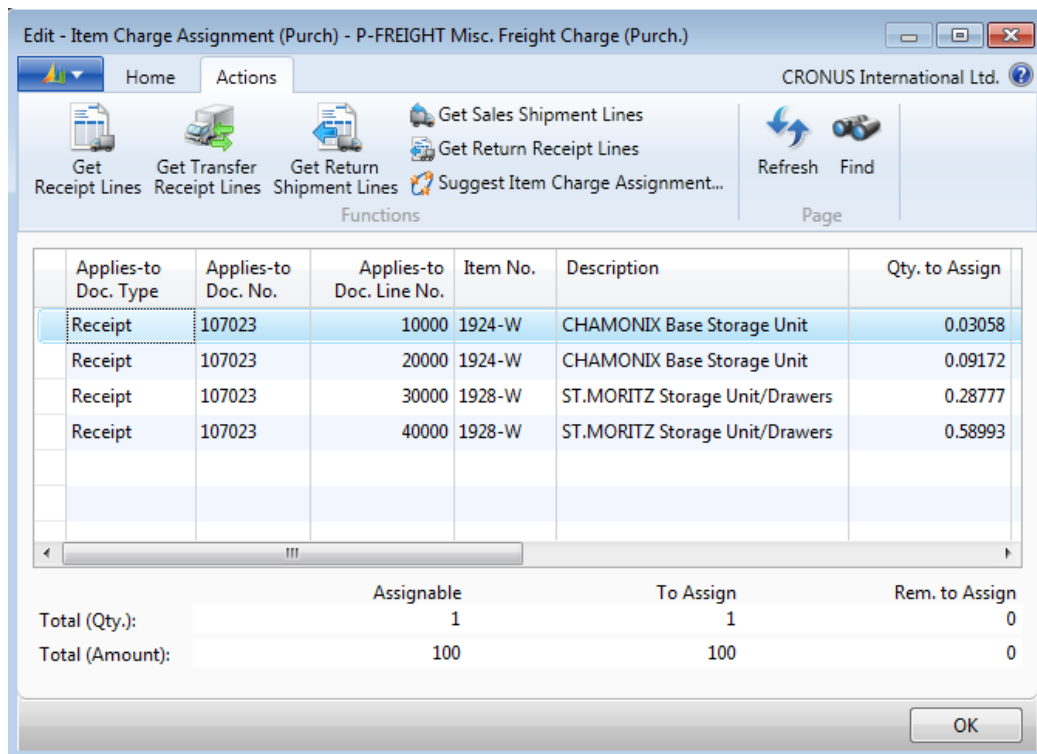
Edit - Item Charge Assignment (Purch) - P-FREIGHT Misc. Freight Charge (Purch.)

Home Actions

CRONUS International Ltd.

Get Receipt Lines
Get Transfer Receipt Lines
Get Return Shipment Lines
Get Sales Shipment Lines
Get Return Receipt Lines
Suggest Item Charge Assignment...
Functions

Refresh
Find
Page

| Applies-to Doc. Type | Applies-to Doc. No. | Applies-to Doc. Line No. | Item No. | Description | Qty. to Assign |
|---|---|---|---|---|---|
| Receipt | 107023 | 10000 | 1924-W | CHAMONIX Base Storage Unit | 0.03058 |
| Receipt | 107023 | 20000 | 1924-W | CHAMONIX Base Storage Unit | 0.09172 |
| Receipt | 107023 | 30000 | 1928-W | ST.MORITZ Storage Unit/Drawers | 0.28777 |
| Receipt | 107023 | 40000 | 1928-W | ST.MORITZ Storage Unit/Drawers | 0.58993 |

| | Assignable | To Assign | Rem. to Assign |
|---|---|---|---|
| Total (Qty.): | 1 | 1 | 0 |
| Total (Amount): | 100 | 100 | 0 |

OK